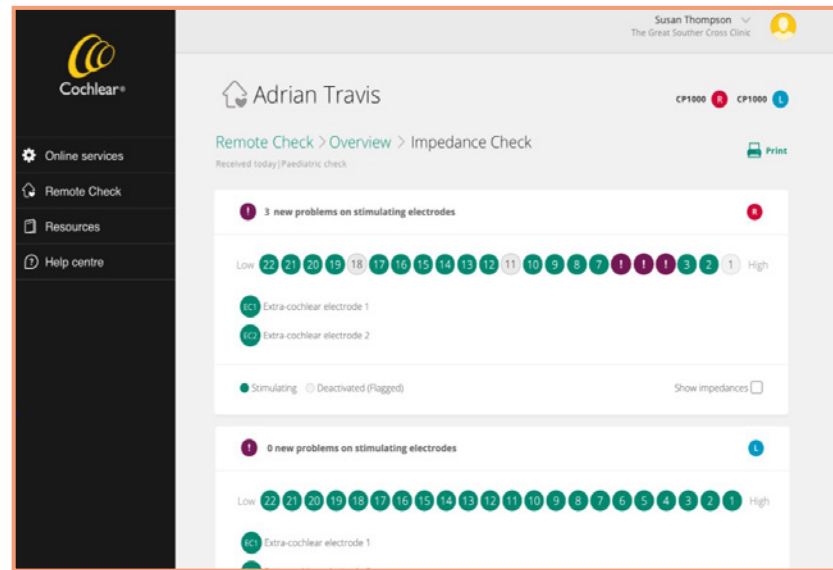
Cochlear®

Online services
Remote Check
Resources
Help centre

Susan Thompson
The Great Souther Cross Clinic

Adrian Travis

CP1000 R CP1000 L

Remote Check > Overview > Impedance Check
Received today | Paediatric check

Print

! 3 new problems on stimulating electrodes R

Low 22 21 20 19 18 17 16 15 14 13 12 11 10 9 8 7 ! ! ! 3 2 1 High

EC1 Extra-cochlear electrode 1
EC2 Extra-cochlear electrode 2

Stimulating Deactivated (Flagged)

Show impedances

! 0 new problems on stimulating electrodes L

Low 22 21 20 19 18 17 16 15 14 13 12 11 10 9 8 7 6 5 4 3 2 1 High

EC1 Extra-cochlear electrode 1